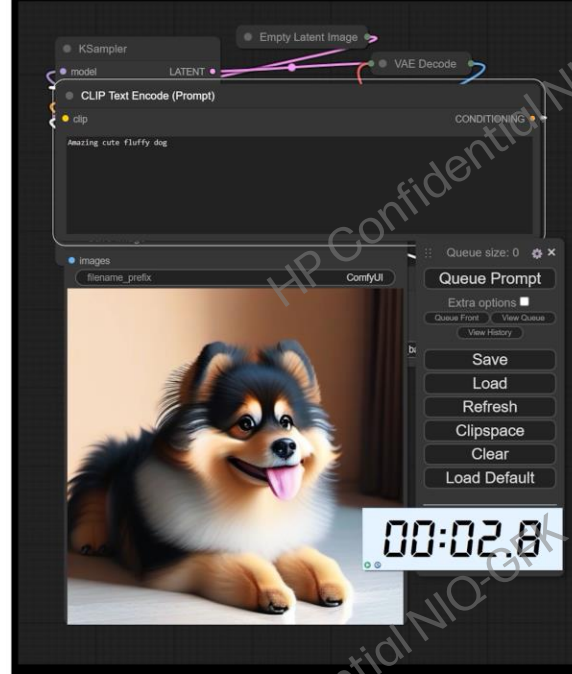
Empty Latent Image

KSampler

model

LATENT

VAE Decode

CLIP Text Encode (Prompt)

clip

CONDITIONING

Amazing cute fluffy dog

images

filename_prefix

ComfyUI

Queue size: 0

Queue Prompt

Extra options

Queue Front

View Queue

View History

Save

Load

Refresh

Clipspace

Clear

Load Default

00:02.8

HP Confidential

Confidential NIQ-GRK